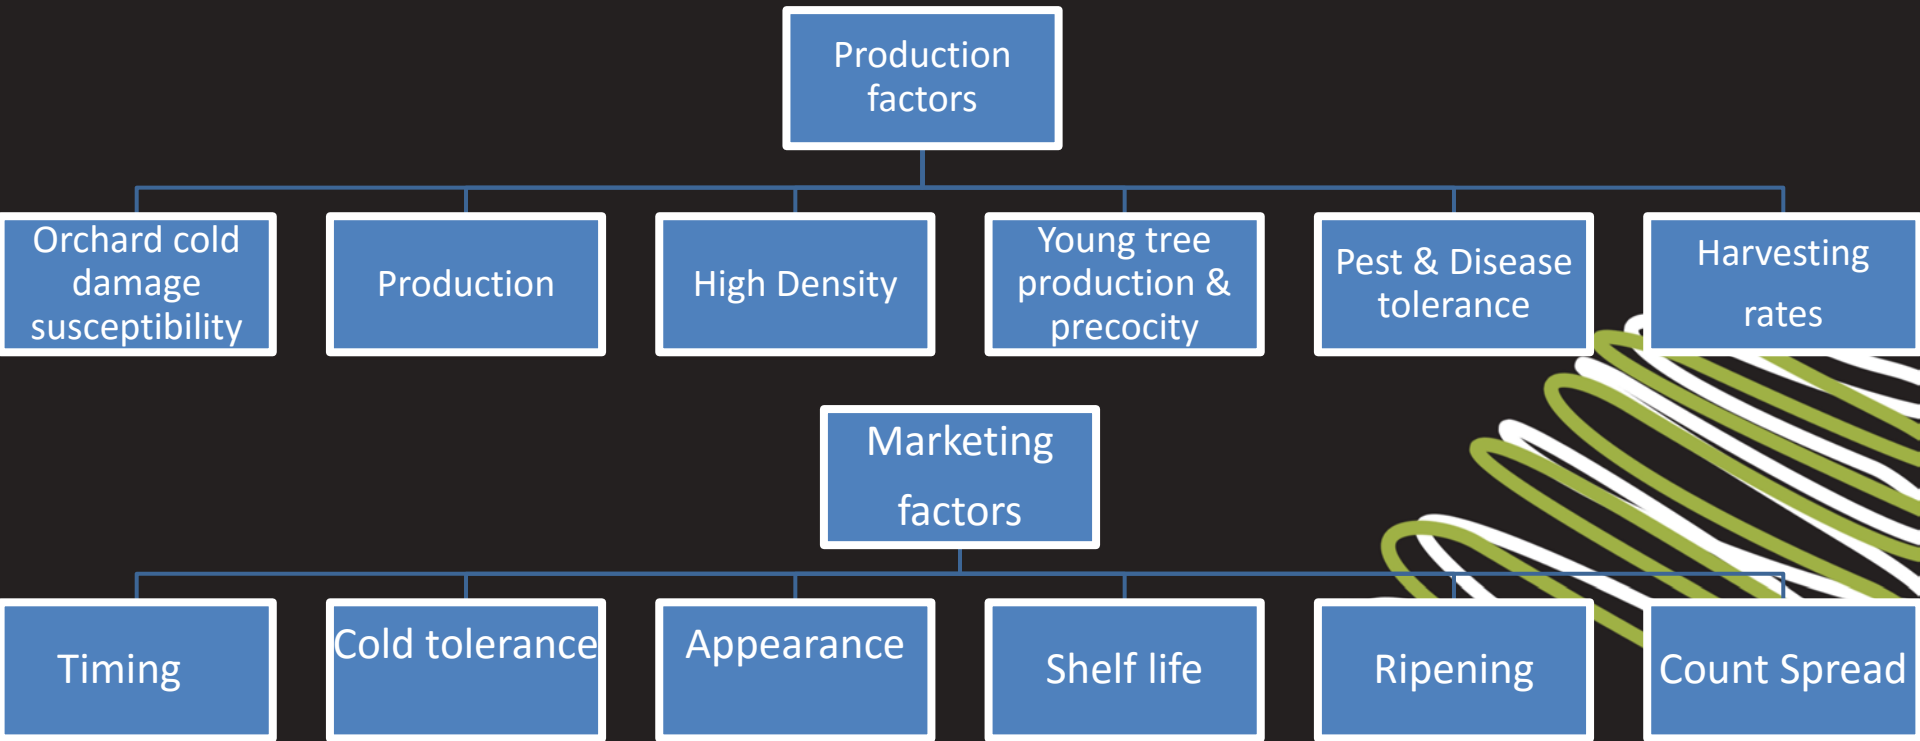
Production factors

Orchard cold damage susceptibility

Production

High Density

Young tree production & precocity

Pest & Disease tolerance

Harvesting rates

Marketing factors

Timing

Cold tolerance

Appearance

Shelf life

Ripening

Count Spread